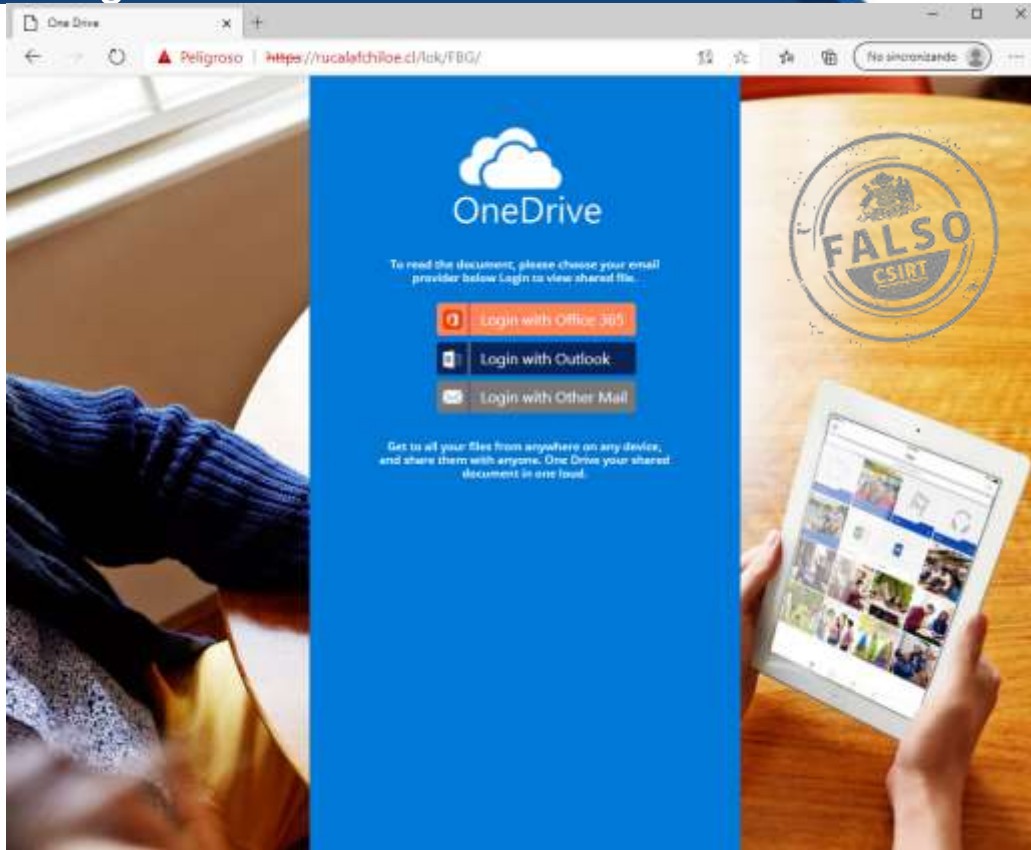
One Drive

Peligroso | https://rucalafchiloe.cl/lok/FBG/

No sincronizando

OneDrive

To read the document, please choose your email provider below Login to view shared file.

Login with Office 365

Login with Outlook

Login with Other Mail

Get to all your files from anywhere on any device, and share them with anyone. One Drive your shared document in one loud.

FALSO
CSIRT